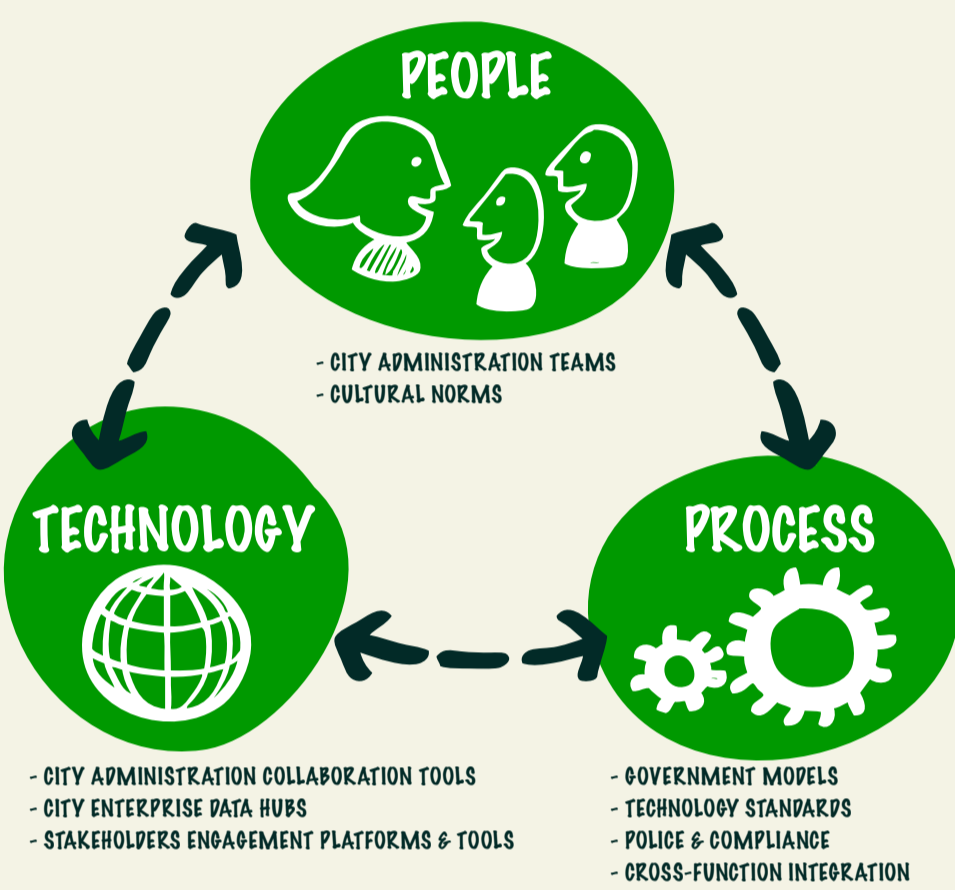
PEOPLE

- CITY ADMINISTRATION TEAMS
- CULTURAL NORMS

TECHNOLOGY

- CITY ADMINISTRATION COLLABORATION TOOLS
- CITY ENTERPRISE DATA HUBS
- STAKEHOLDERS ENGAGEMENT PLATFORMS & TOOLS

PROCESS

- GOVERNMENT MODELS
- TECHNOLOGY STANDARDS
- POLICE & COMPLIANCE
- CROSS-FUNCTION INTEGRATION